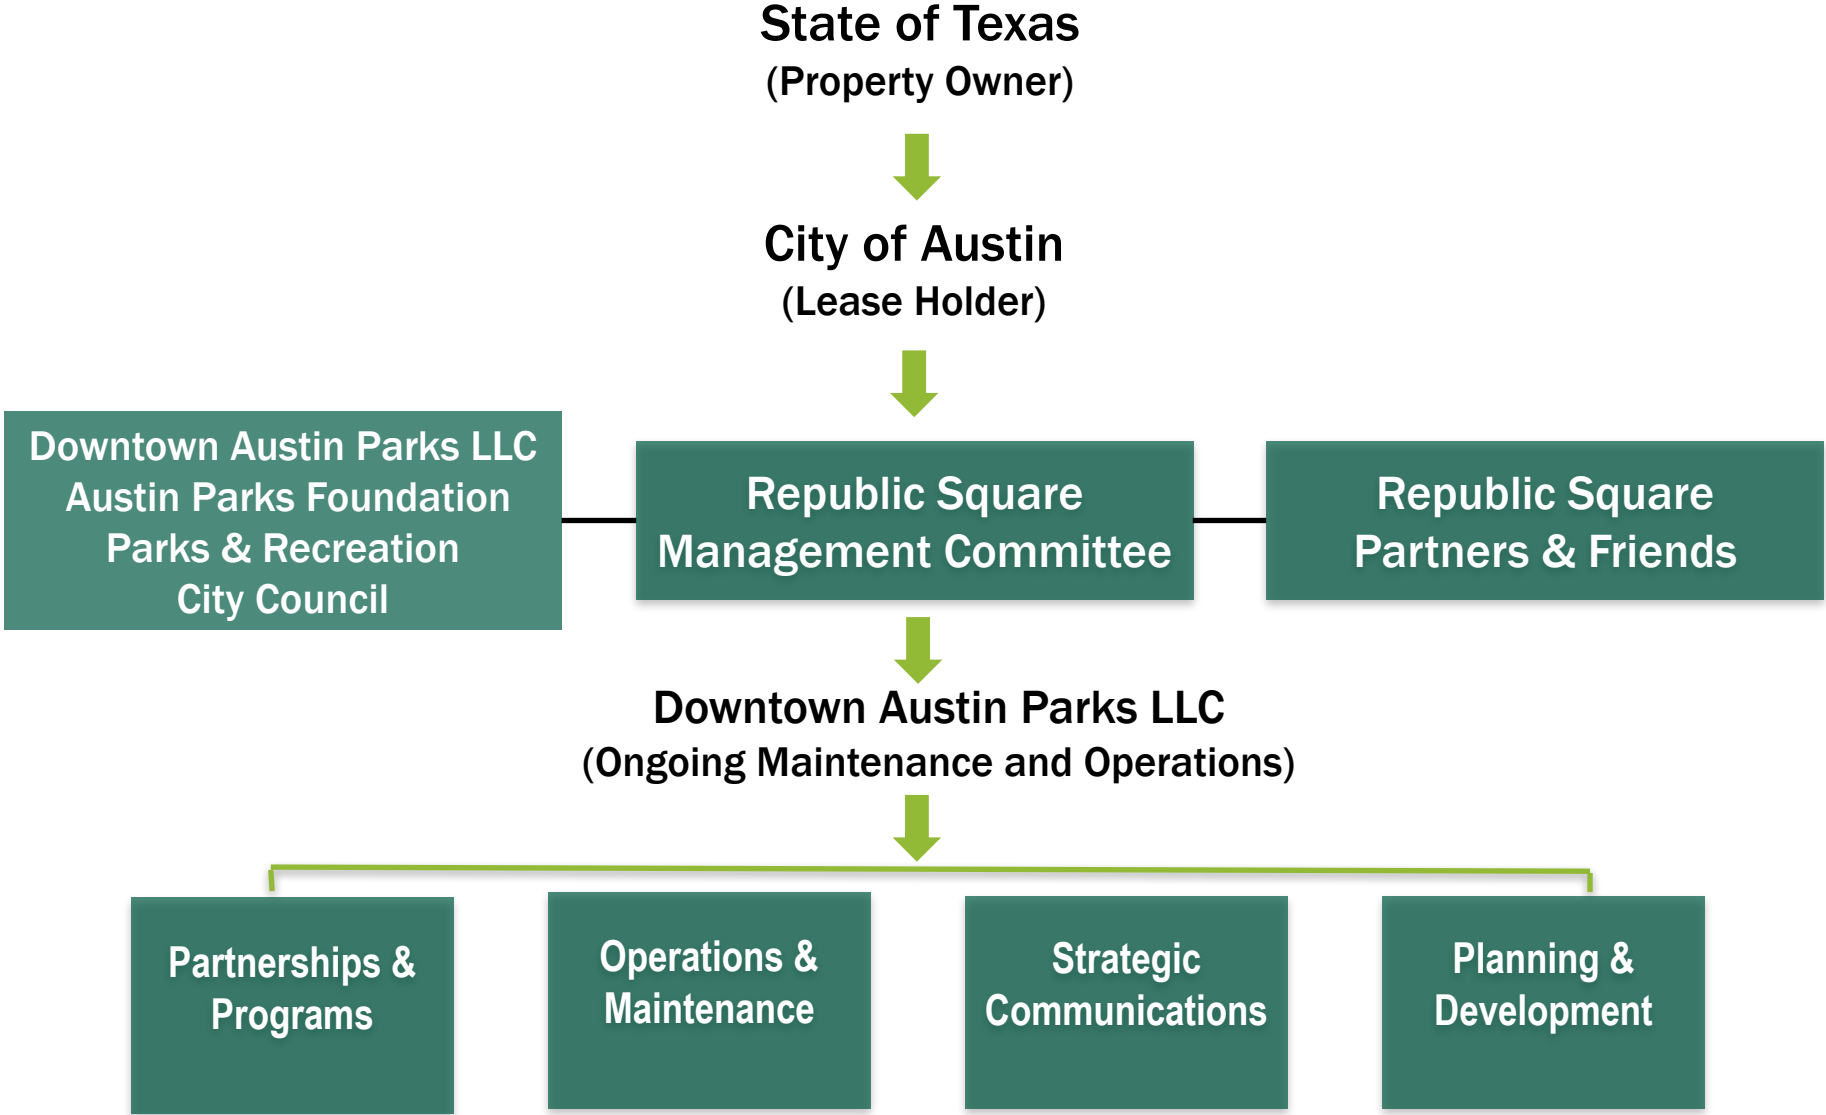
State of Texas
(Property Owner)

City of Austin
(Lease Holder)

Downtown Austin Parks LLC
Austin Parks Foundation
Parks & Recreation
City Council

Republic Square
Management Committee

Republic Square
Partners & Friends

Downtown Austin Parks LLC
(Ongoing Maintenance and Operations)

Partnerships & Programs

Operations & Maintenance

Strategic Communications

Planning & Development